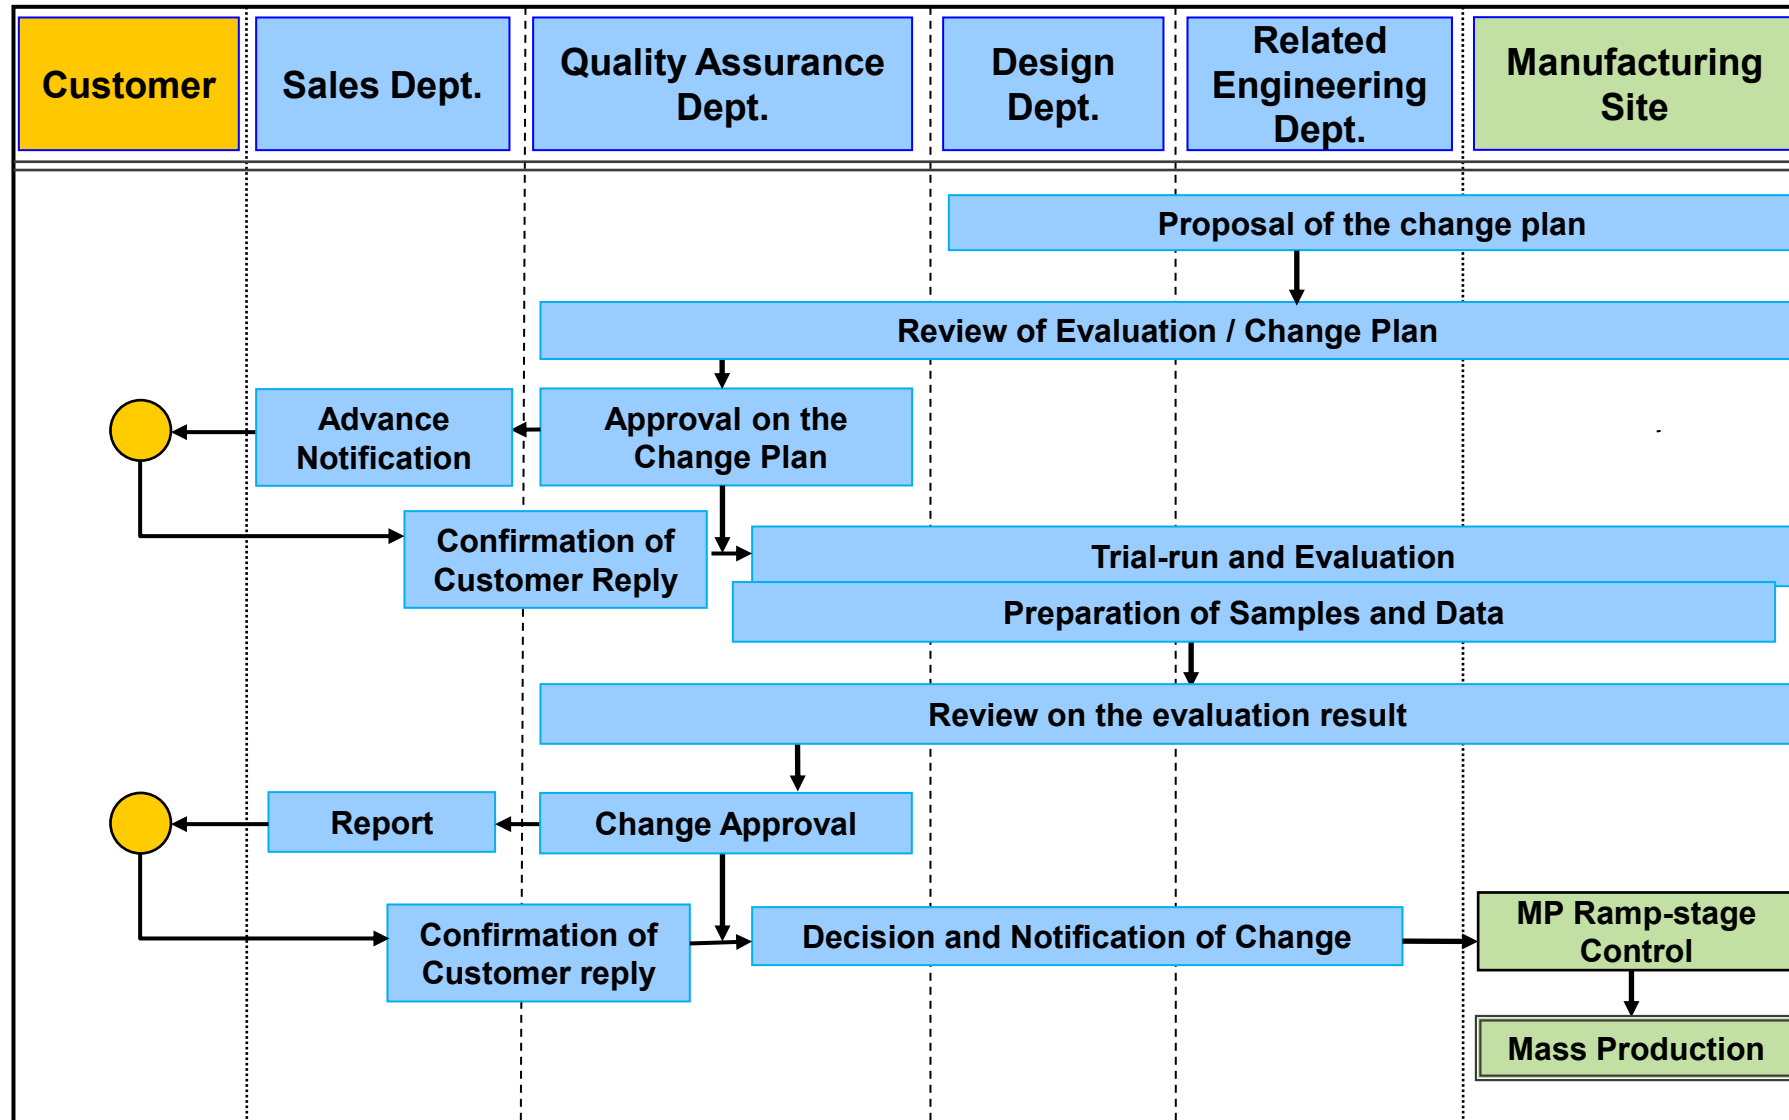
Customer

Sales Dept.

Quality Assurance Dept.

Design Dept.

Related Engineering Dept.

Manufacturing Site

Proposal of the change plan

Review of Evaluation / Change Plan

Advance Notification

Approval on the Change Plan

Confirmation of Customer Reply

Trial-run and Evaluation

Preparation of Samples and Data

Review on the evaluation result

Report

Change Approval

Confirmation of Customer reply

Decision and Notification of Change

MP Ramp-stage Control

Mass Production